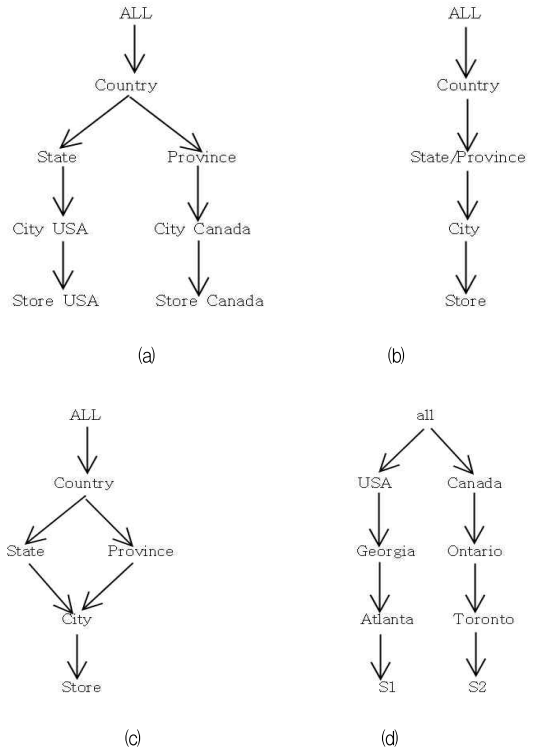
ALL

Country

State

Province

City USA

City Canada

Store USA

Store Canada

(a)

ALL

Country

State/Province

City

Store

(b)

ALL

Country

State

Province

City

Store

(c)

all

USA

Canada

Georgia

Ontario

Atlanta

Toronto

S1

S2

(d)